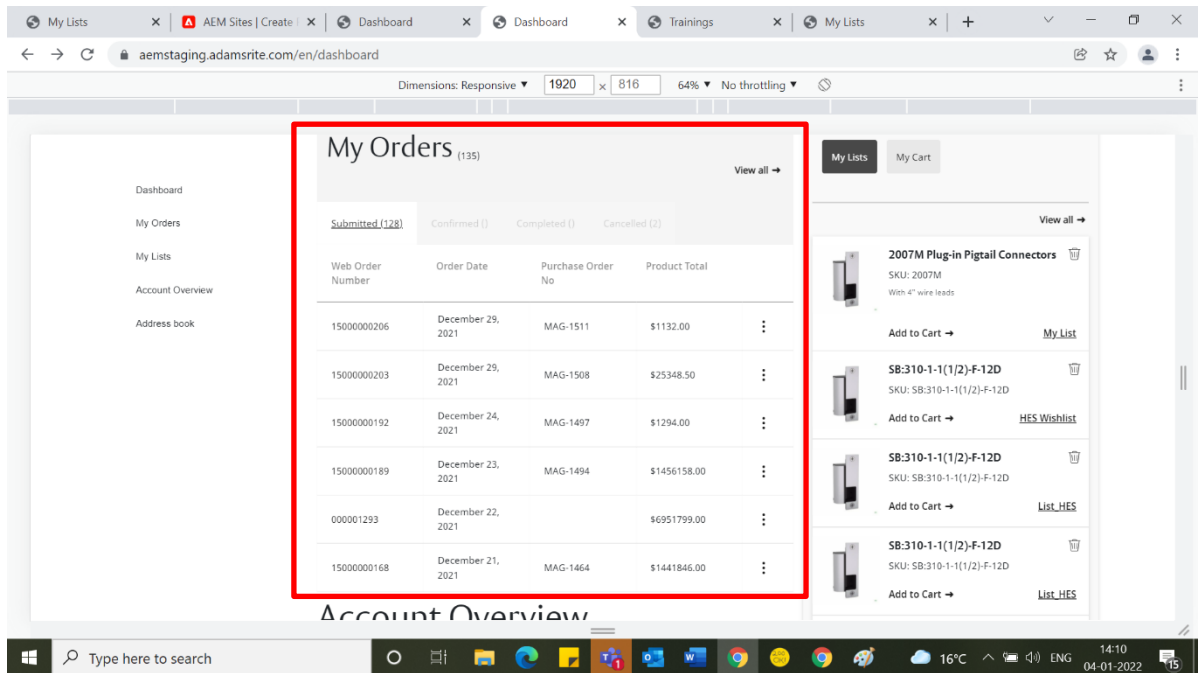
My Lists | AEM Sites | Create | Dashboard | Dashboard | Trainings | My Lists

aemstaging.adamsrite.com/en/dashboard

Dimensions: Responsive ▼ 1920 × 816 64% ▼ No throttling ▼

Dashboard
My Orders
My Lists
Account Overview
Address book

My Orders (135)

View all →

Submitted (128) Confirmed () Completed () Cancelled (2)

| Web Order Number | Order Date | Purchase Order No | Product Total |
|---|---|---|---|
| 15000000206 | December 29, 2021 | MAG-1511 | $1132.00 |
| 15000000203 | December 29, 2021 | MAG-1508 | $25348.50 |
| 15000000192 | December 24, 2021 | MAG-1497 | $1294.00 |
| 15000000189 | December 23, 2021 | MAG-1494 | $1456158.00 |
| 000001293 | December 22, 2021 | | $6951799.00 |
| 15000000168 | December 21, 2021 | MAG-1464 | $1441846.00 |

Account Overview

My Lists My Cart

View all →

2007M Plug-in Pigtail Connectors
SKU: 2007M
With 4" wire leads
Add to Cart → My List

SB:310-1-1(1/2)-F-12D
SKU: SB:310-1-1(1/2)-F-12D
Add to Cart → HES Wishlist

SB:310-1-1(1/2)-F-12D
SKU: SB:310-1-1(1/2)-F-12D
Add to Cart → List_HES

SB:310-1-1(1/2)-F-12D
SKU: SB:310-1-1(1/2)-F-12D
Add to Cart → List_HES

Type here to search
16°C ENG 14:10 04-01-2022 15